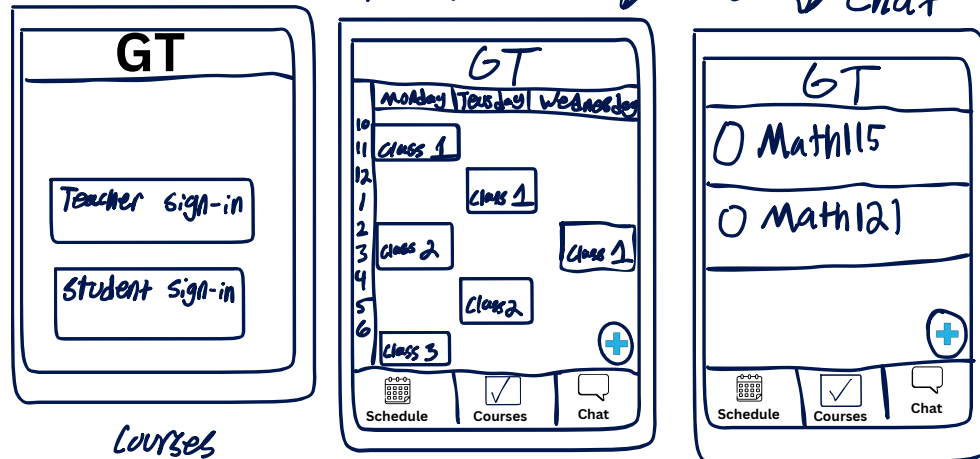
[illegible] Chat

GT

Teacher sign-in

Student sign-in

Courses

GT

Monday Tuesday Wednesday

10
11
12
1
2
3
4
5
6

Class 1

Class 1

Class 2

Class 1

Class2

Class 3

Schedule
Courses
Chat

GT

O Math115

O Math121

Schedule
Courses
Chat